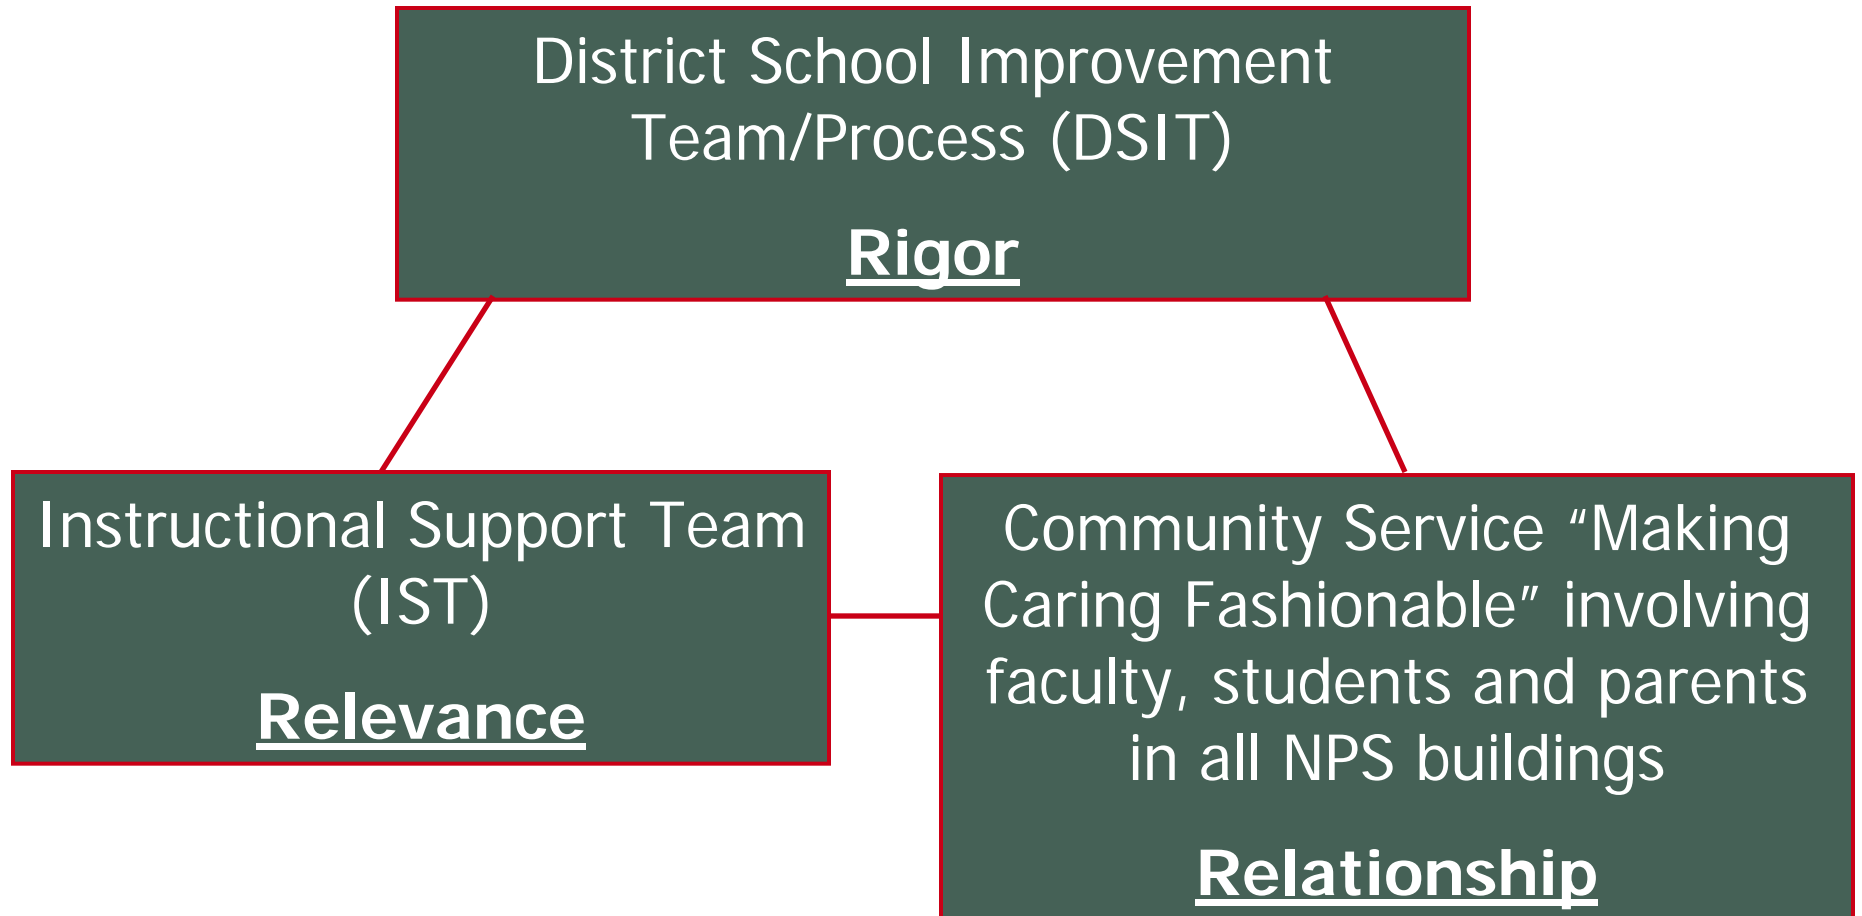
District School Improvement Team/Process (DSIT)

Rigor

Instructional Support Team (IST)

Relevance

Community Service “Making Caring Fashionable” involving faculty, students and parents in all NPS buildings

Relationship